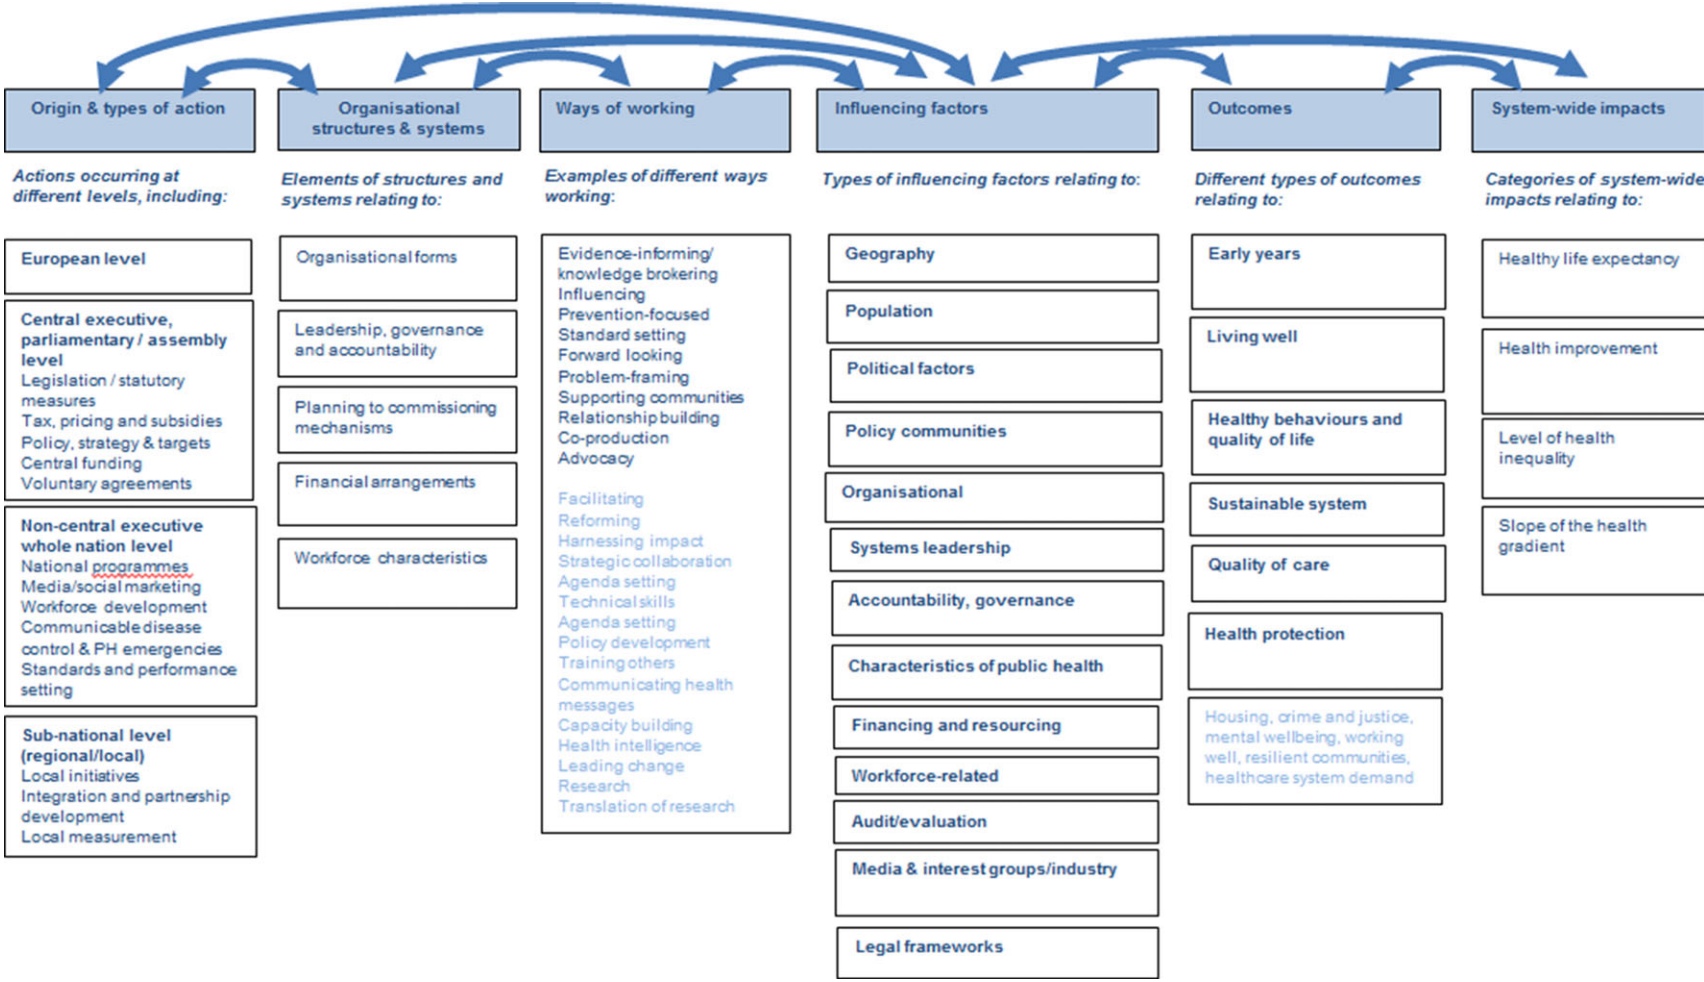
Origin & types of action

Actions occurring at different levels, including:

European level

Central executive, parliamentary / assembly level
Legislation / statutory measures
Tax, pricing and subsidies
Policy, strategy & targets
Central funding
Voluntary agreements

Non-central executive whole nation level
National programmes
Media/social marketing
Workforce development
Communicable disease control & PH emergencies
Standards and performance setting

Sub-national level (regional/local)
Local initiatives
Integration and partnership development
Local measurement

Organisational structures & systems

Elements of structures and systems relating to:

Organisational forms

Leadership, governance and accountability

Planning to commissioning mechanisms

Financial arrangements

Workforce characteristics

Ways of working

Examples of different ways working:

Evidence-informing/ knowledge brokering
Influencing
Prevention-focused
Standard setting
Forward looking
Problem-framing
Supporting communities
Relationship building
Co-production
Advocacy

Facilitating
Reforming
Harnessing impact
Strategic collaboration
Agenda setting
Technical skills
Agenda setting
Policy development
Training others
Communicating health messages
Capacity building
Health intelligence
Leading change
Research
Translation of research

Influencing factors

Types of influencing factors relating to:

Geography

Population

Political factors

Policy communities

Organisational

Systems leadership

Accountability, governance

Characteristics of public health

Financing and resourcing

Workforce-related

Audit/evaluation

Media & interest groups/industry

Legal frameworks

Outcomes

Different types of outcomes relating to:

Early years

Living well

Healthy behaviours and quality of life

Sustainable system

Quality of care

Health protection

Housing, crime and justice, mental wellbeing, working well, resilient communities, healthcare system demand

System-wide impacts

Categories of system-wide impacts relating to:

Healthy life expectancy

Health improvement

Level of health inequality

Slope of the health gradient